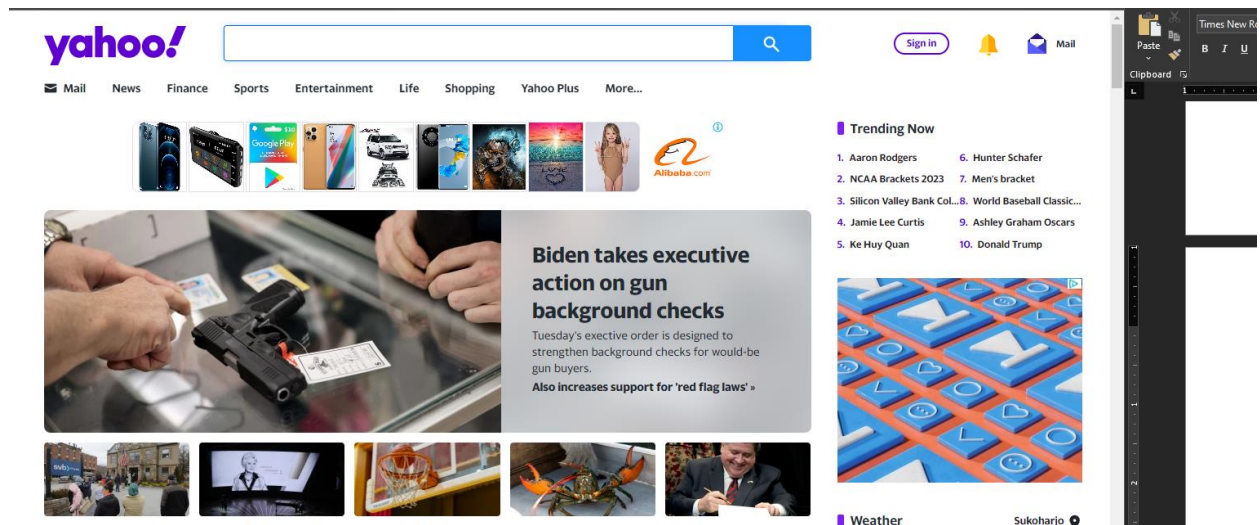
yahoo!

Sign in

Mail

Mail News Finance Sports Entertainment Life Shopping Yahoo Plus More...

Alibaba.com

Biden takes executive action on gun background checks

Tuesday's exective order is designed to strengthen background checks for would-be gun buyers.

Also increases support for 'red flag laws' »

Trending Now

1. Aaron Rodgers
2. NCAA Brackets 2023
3. Silicon Valley Bank Col...
4. Jamie Lee Curtis
5. Ke Huy Quan
6. Hunter Schafer
7. Men's bracket
8. World Baseball Classic...
9. Ashley Graham Oscars
10. Donald Trump

Weather

Sukoharjo

Paste

Clipboard

Times New R

B I U